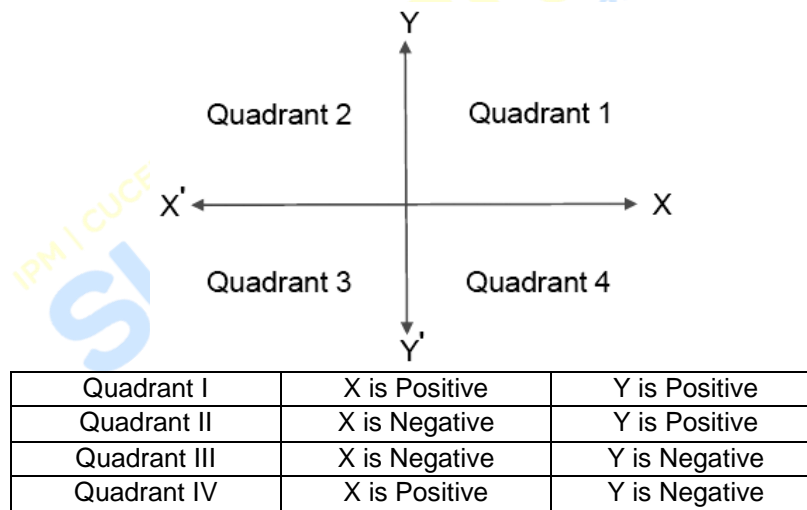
Y

Quadrant 2

Quadrant 1

X'

X

IPM | CUCE

Quadrant 3

Quadrant 4

Y'

| Quadrant I | X is Positive | Y is Positive |
|---|---|---|
| Quadrant II | X is Negative | Y is Positive |
| Quadrant III | X is Negative | Y is Negative |
| Quadrant IV | X is Positive | Y is Negative |